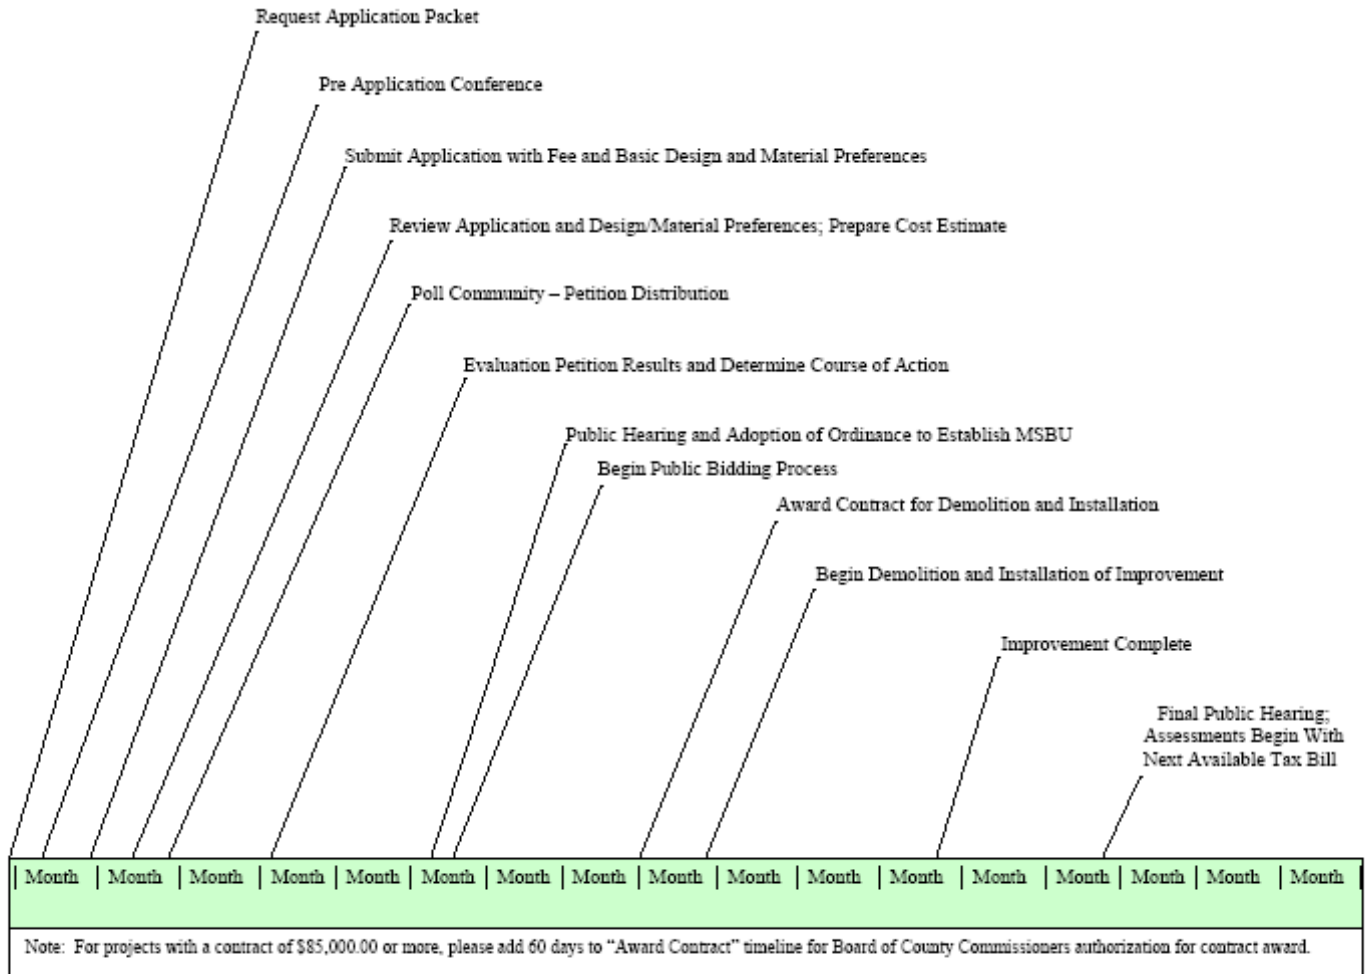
Request Application Packet

Pre Application Conference

Submit Application with Fee and Basic Design and Material Preferences

Review Application and Design/Material Preferences; Prepare Cost Estimate

Poll Community – Petition Distribution

Evaluation Petition Results and Determine Course of Action

Public Hearing and Adoption of Ordinance to Establish MSBU

Begin Public Bidding Process

Award Contract for Demolition and Installation

Begin Demolition and Installation of Improvement

Improvement Complete

Final Public Hearing; Assessments Begin With Next Available Tax Bill

| Month | Month | Month | Month | Month | Month | Month | Month | Month | Month | Month | Month | Month | Month | Month | Month | Month |
|---|---|---|---|---|---|---|---|---|---|---|---|---|---|---|---|---|

Note: For projects with a contract of $85,000.00 or more, please add 60 days to "Award Contract" timeline for Board of County Commissioners authorization for contract award.